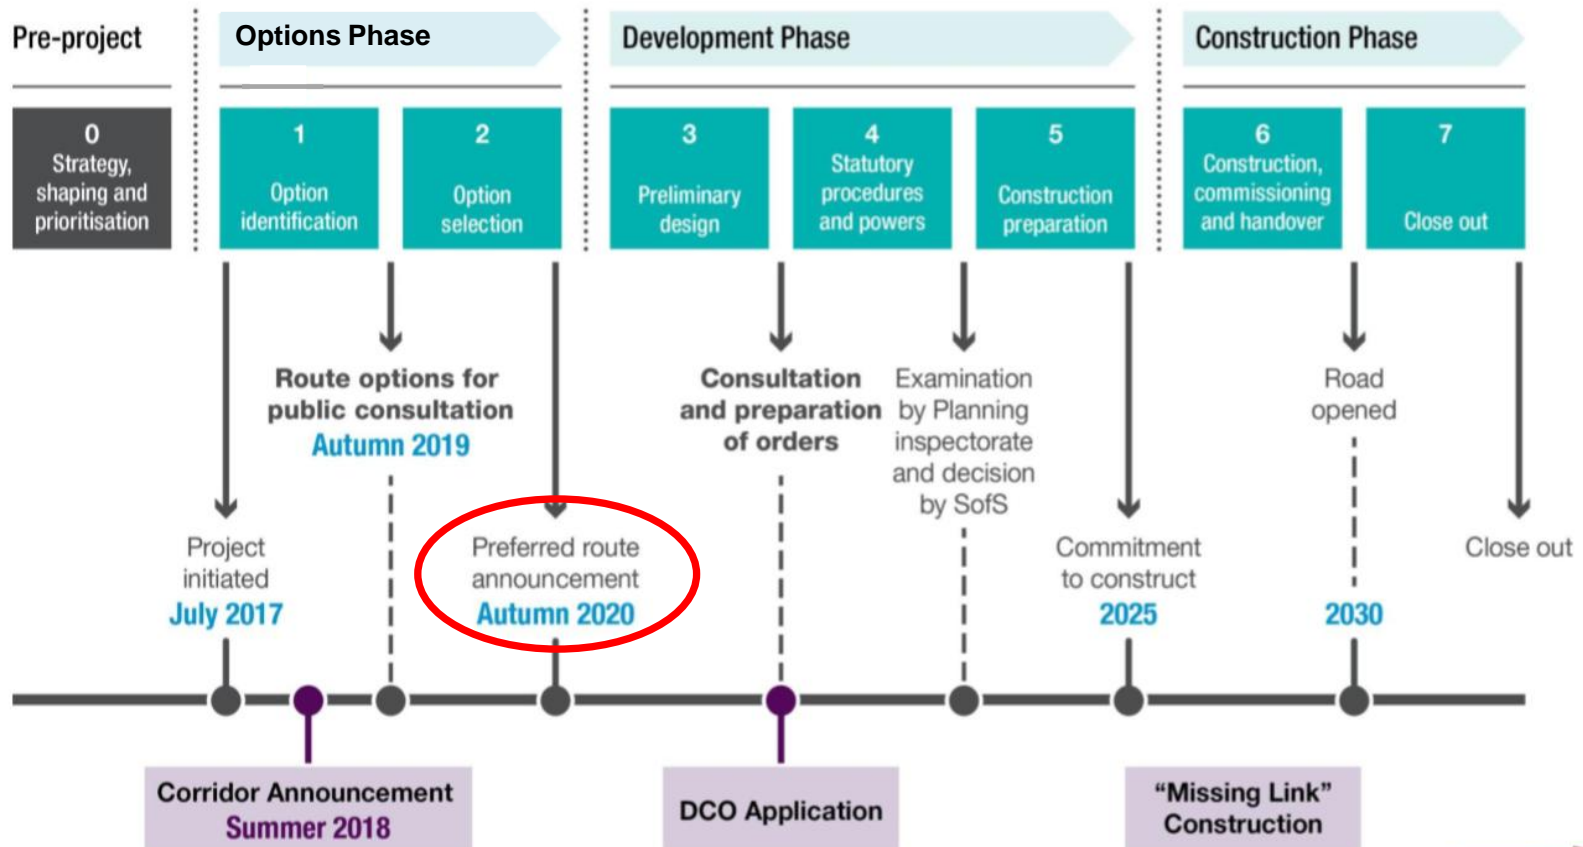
Pre-project

Options Phase

Development Phase

Construction Phase

0
Strategy, shaping and prioritisation

1
Option identification

2
Option selection

3
Preliminary design

4
Statutory procedures and powers

5
Construction preparation

6
Construction, commissioning and handover

7
Close out

Route options for public consultation
Autumn 2019

Consultation and preparation of orders

Examination by Planning inspectorate and decision by SofS

Road opened

Project initiated
July 2017

Preferred route announcement
Autumn 2020

Commitment to construct
2025

2030

Close out

Corridor Announcement
Summer 2018

DCO Application

"Missing Link" Construction